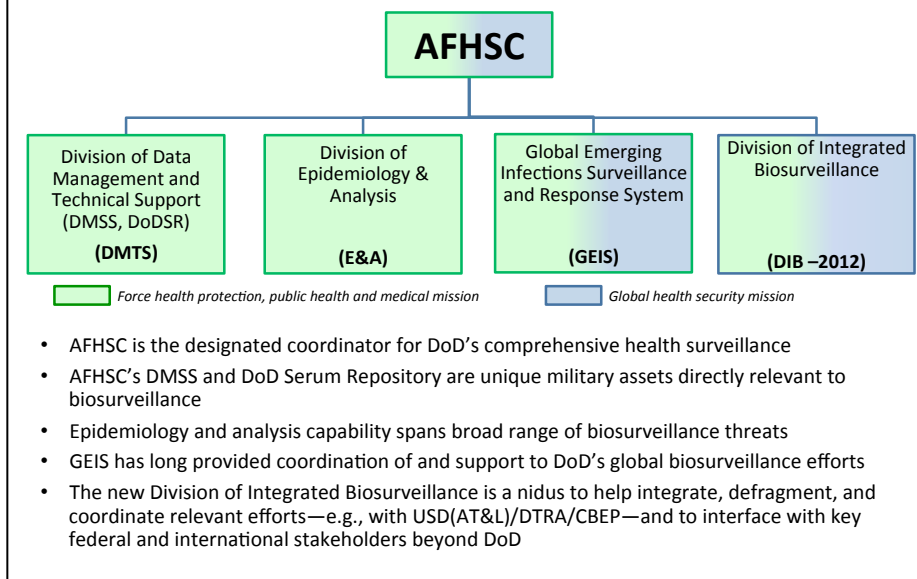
AFHSC

Division of Data Management and Technical Support (DMSS, DoDSR)
(DMTS)

Division of Epidemiology & Analysis
(E&A)

Global Emerging Infections Surveillance and Response System
(GEIS)

Division of Integrated Biosurveillance
(DIB –2012)

Force health protection, public health and medical mission

Global health security mission

• AFHSC is the designated coordinator for DoD's comprehensive health surveillance
• AFHSC's DMSS and DoD Serum Repository are unique military assets directly relevant to biosurveillance
• Epidemiology and analysis capability spans broad range of biosurveillance threats
• GEIS has long provided coordination of and support to DoD's global biosurveillance efforts
• The new Division of Integrated Biosurveillance is a nidus to help integrate, defragment, and coordinate relevant efforts—e.g., with USD(AT&L)/DTRA/CBEP—and to interface with key federal and international stakeholders beyond DoD